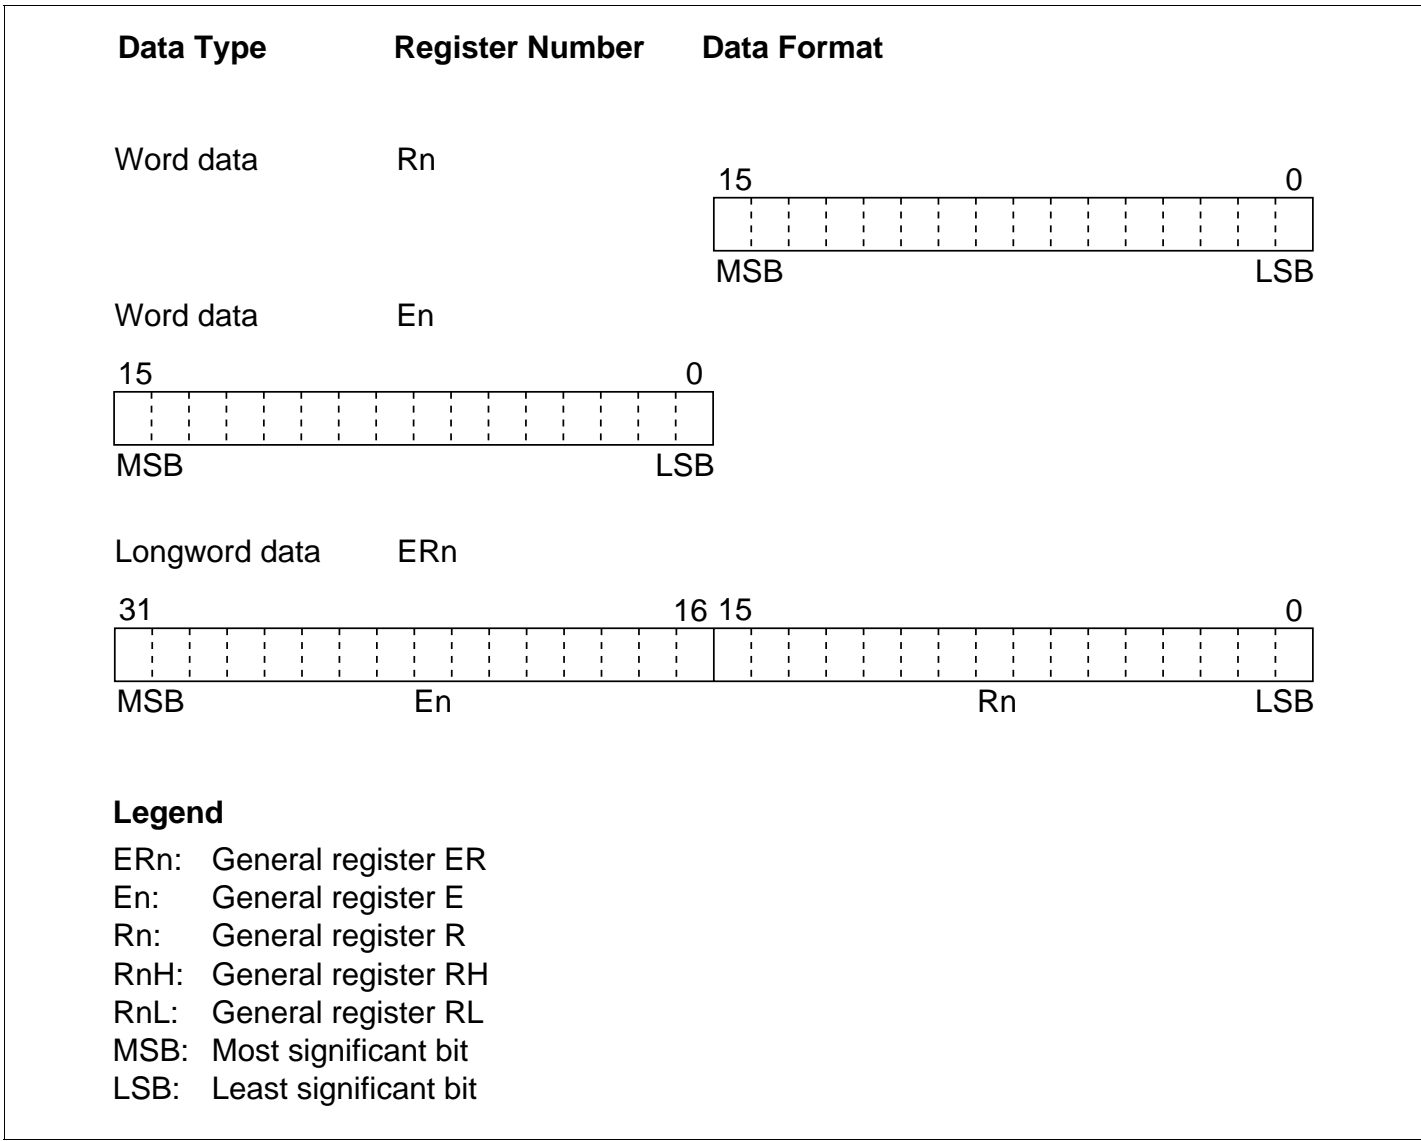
Data Type Register Number Data Format

Word data Rn

15 0

MSB LSB

Word data En

15 0

MSB LSB

Longword data ERn

31 16 15 0

MSB En Rn LSB

**Legend**

ERn: General register ER
En: General register E
Rn: General register R
RnH: General register RH
RnL: General register RL
MSB: Most significant bit
LSB: Least significant bit